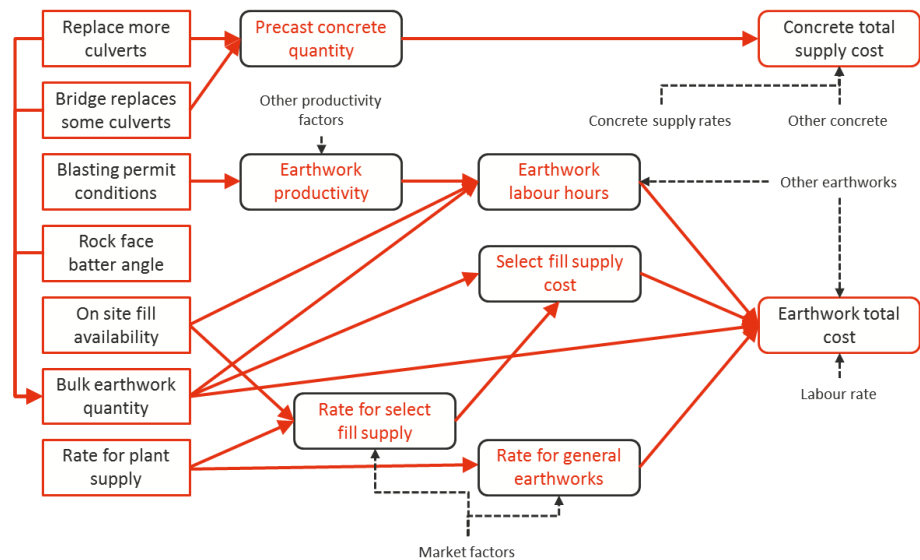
Replace more culverts

Precast concrete quantity

Concrete total supply cost

Bridge replaces some culverts

Other productivity factors

Concrete supply rates

Other concrete

Blasting permit conditions

Earthwork productivity

Earthwork labour hours

Other earthworks

Rock face batter angle

Select fill supply cost

On site fill availability

Earthwork total cost

Bulk earthwork quantity

Rate for select fill supply

Labour rate

Rate for plant supply

Rate for general earthworks

Market factors